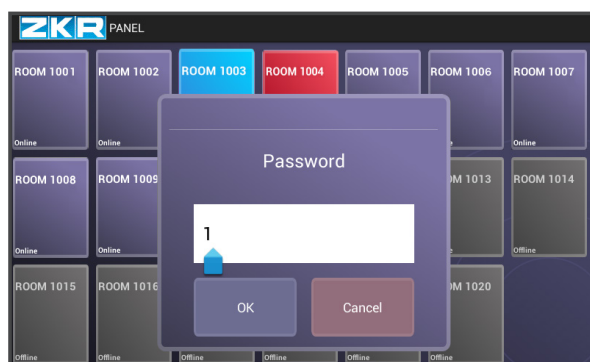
ZKR PANEL

ROOM 1001
Online

ROOM 1002
Online

ROOM 1003

ROOM 1004

ROOM 1005

ROOM 1006

ROOM 1007
Online

ROOM 1008
Online

ROOM 1009
Online

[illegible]M 1013

ROOM 1014
Offline

ROOM 1015
Offline

ROOM 1016
Offline

Offline

Offline

Offline

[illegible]M 1020
Offline

Password

1

OK

Cancel